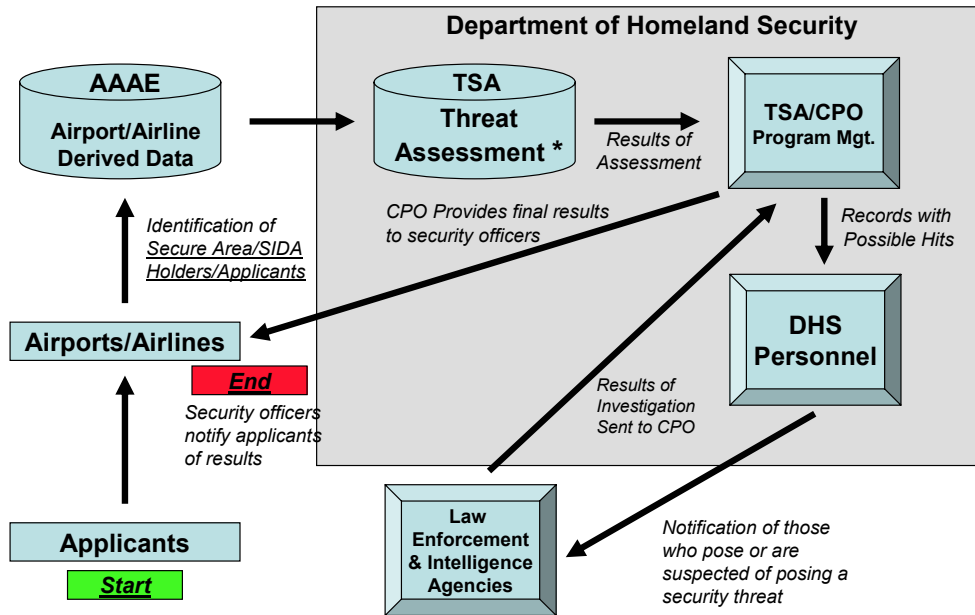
Department of Homeland Security

AAAE
Airport/Airline Derived Data

TSA
Threat Assessment *

Results of Assessment

TSA/CPO Program Mgt.

Identification of Secure Area/SIDA Holders/Applicants

CPO Provides final results to security officers

Records with Possible Hits

Airports/Airlines

End

Security officers notify applicants of results

DHS Personnel

Results of Investigation Sent to CPO

Applicants

Start

Law Enforcement & Intelligence Agencies

Notification of those who pose or are suspected of posing a security threat